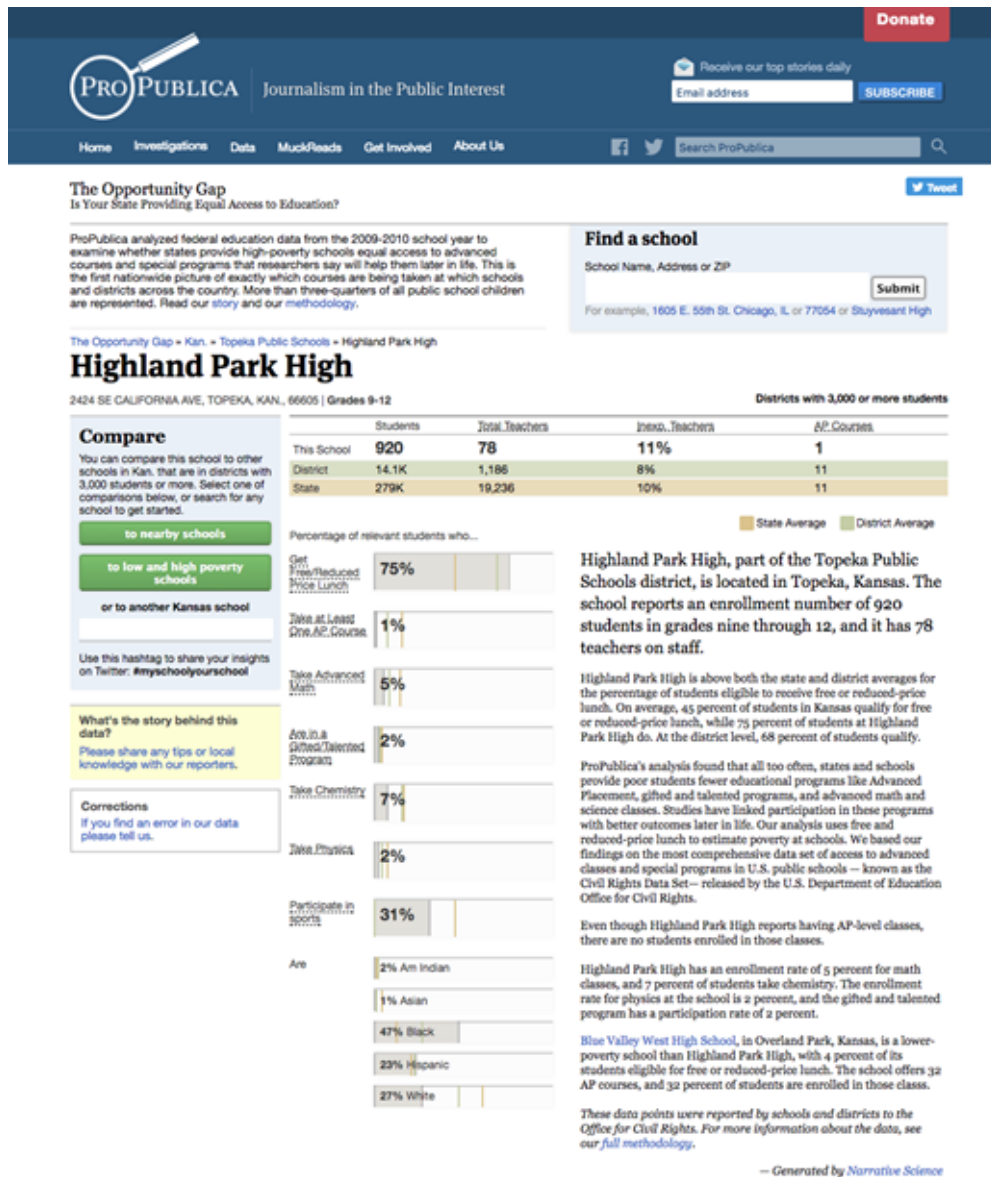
Donate

PROPUBLICA Journalism in the Public Interest

Receive our top stories daily

Email address SUBSCRIBE

Home Investigations Data MuckReads Get Involved About Us

Search ProPublica

The Opportunity Gap
Is Your State Providing Equal Access to Education?

Tweet

ProPublica analyzed federal education data from the 2009-2010 school year to examine whether states provide high-poverty schools equal access to advanced courses and special programs that researchers say will help them later in life. This is the first nationwide picture of exactly which courses are being taken at which schools and districts across the country. More than three-quarters of all public school children are represented. Read our story and our methodology.

Find a school

School Name, Address or ZIP

Submit

For example, 1605 E. 55th St. Chicago, IL or 77054 or Stuyvesant High

The Opportunity Gap » Kan. » Topeka Public Schools » Highland Park High

Highland Park High

2424 SE CALIFORNIA AVE, TOPEKA, KAN., 66605 | Grades 9-12

Districts with 3,000 or more students

Compare

You can compare this school to other schools in Kan. that are in districts with 3,000 students or more. Select one of comparisons below, or search for any school to get started.

to nearby schools

to low and high poverty schools

or to another Kansas school

Use this hashtag to share your insights on Twitter: #myschoolyourschool

What's the story behind this data?
Please share any tips or local knowledge with our reporters.

Corrections
If you find an error in our data please tell us.

| | Students | Total Teachers | Inexp. Teachers | AP Courses |
|---|---|---|---|---|
| This School | 920 | 78 | 11% | 1 |
| District | 14.1K | 1,186 | 8% | 11 |
| State | 279K | 19,236 | 10% | 11 |

State Average District Average

Percentage of relevant students who...

Get Free/Reduced Price Lunch 75%

Take at Least One AP Course 1%

Take Advanced Math 5%

Are in a Gifted/Talented Program 2%

Take Chemistry 7%

Take Physics 2%

Participate in sports 31%

Are 2% Am Indian
1% Asian
47% Black
23% Hispanic
27% White

Highland Park High, part of the Topeka Public Schools district, is located in Topeka, Kansas. The school reports an enrollment number of 920 students in grades nine through 12, and it has 78 teachers on staff.

Highland Park High is above both the state and district averages for the percentage of students eligible to receive free or reduced-price lunch. On average, 45 percent of students in Kansas qualify for free or reduced-price lunch, while 75 percent of students at Highland Park High do. At the district level, 68 percent of students qualify.

ProPublica's analysis found that all too often, states and schools provide poor students fewer educational programs like Advanced Placement, gifted and talented programs, and advanced math and science classes. Studies have linked participation in these programs with better outcomes later in life. Our analysis uses free and reduced-price lunch to estimate poverty at schools. We based our findings on the most comprehensive data set of access to advanced classes and special programs in U.S. public schools — known as the Civil Rights Data Set— released by the U.S. Department of Education Office for Civil Rights.

Even though Highland Park High reports having AP-level classes, there are no students enrolled in those classes.

Highland Park High has an enrollment rate of 5 percent for math classes, and 7 percent of students take chemistry. The enrollment rate for physics at the school is 2 percent, and the gifted and talented program has a participation rate of 2 percent.

Blue Valley West High School, in Overland Park, Kansas, is a lower-poverty school than Highland Park High, with 4 percent of its students eligible for free or reduced-price lunch. The school offers 32 AP courses, and 32 percent of students are enrolled in those class.

These data points were reported by schools and districts to the Office for Civil Rights. For more information about the data, see our full methodology.

— Generated by Narrative Science